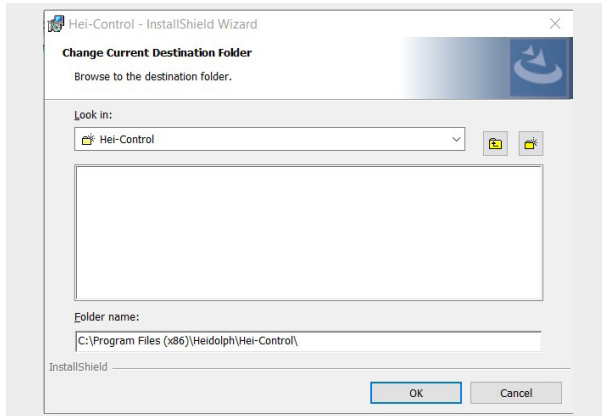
Hei-Control - InstallShield Wizard

Change Current Destination Folder

Browse to the destination folder.

Look in:

Hei-Control

Folder name:

C:\Program Files (x86)\Heidolph\Hei-Control\

InstallShield

OK

Cancel